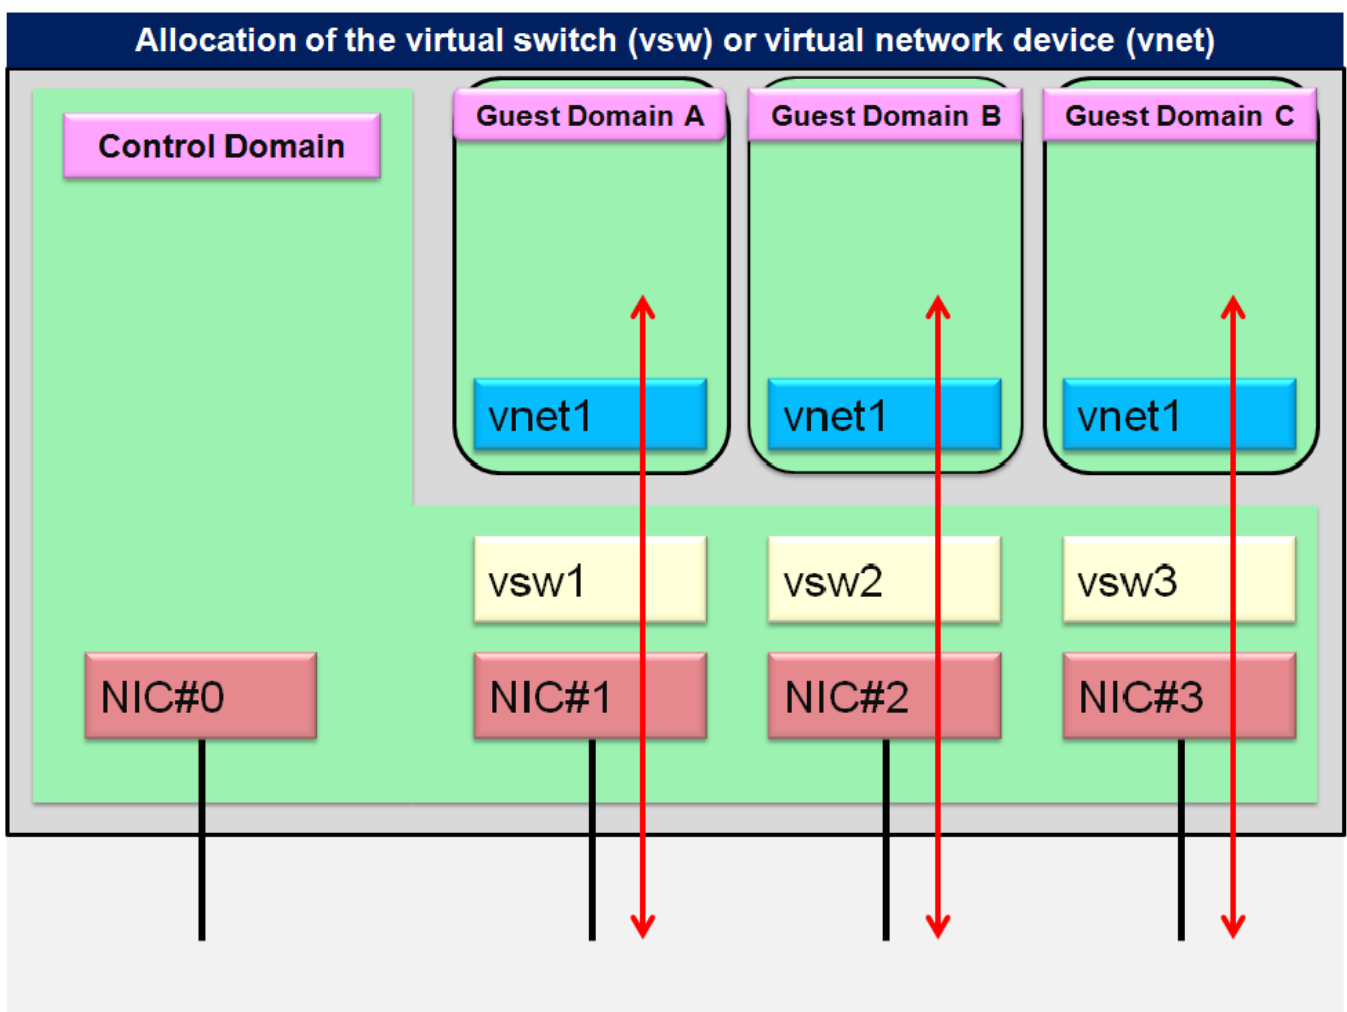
Allocation of the virtual switch (vsw) or virtual network device (vnet)

Control Domain

Guest Domain A

Guest Domain B

Guest Domain C

vnet1

vnet1

vnet1

vsw1

vsw2

vsw3

NIC#0

NIC#1

NIC#2

NIC#3